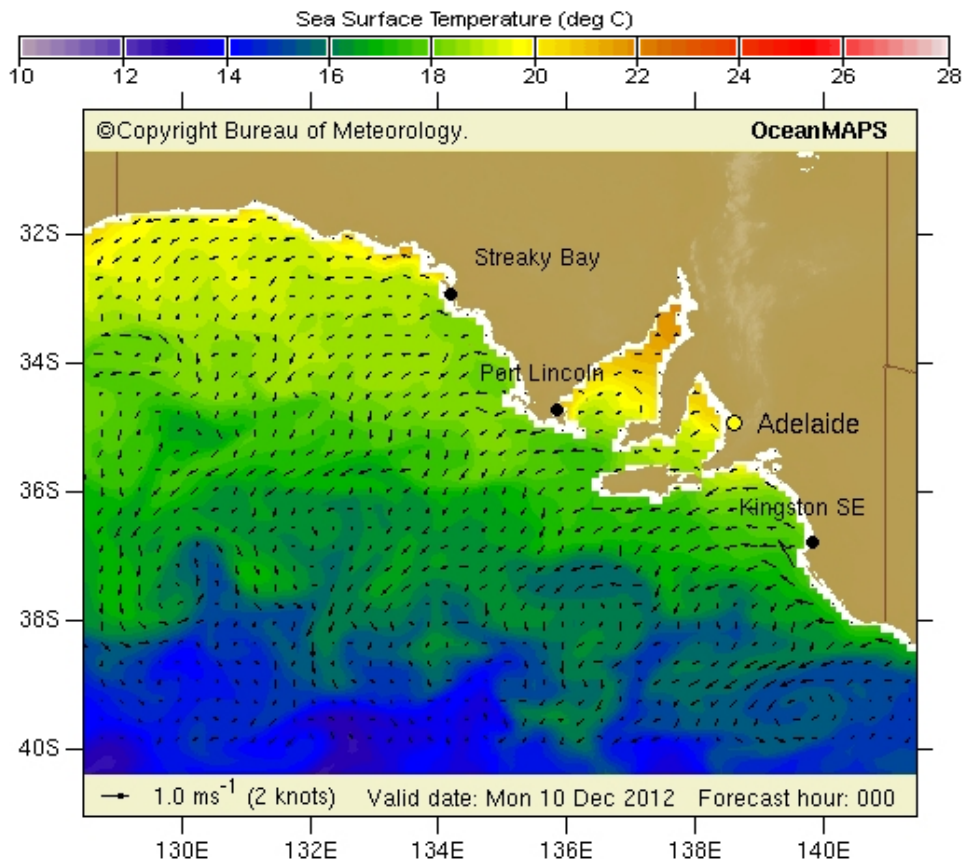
Sea Surface Temperature (deg C)

10 12 14 16 18 20 22 24 26 28

©Copyright Bureau of Meteorology.

OceanMAPS

32S
34S
36S
38S
40S

Streaky Bay

Port Lincoln

Adelaide

Kingston SE

1.0 ms$^{-1}$ (2 knots) Valid date: Mon 10 Dec 2012 Forecast hour: 000

130E 132E 134E 136E 138E 140E